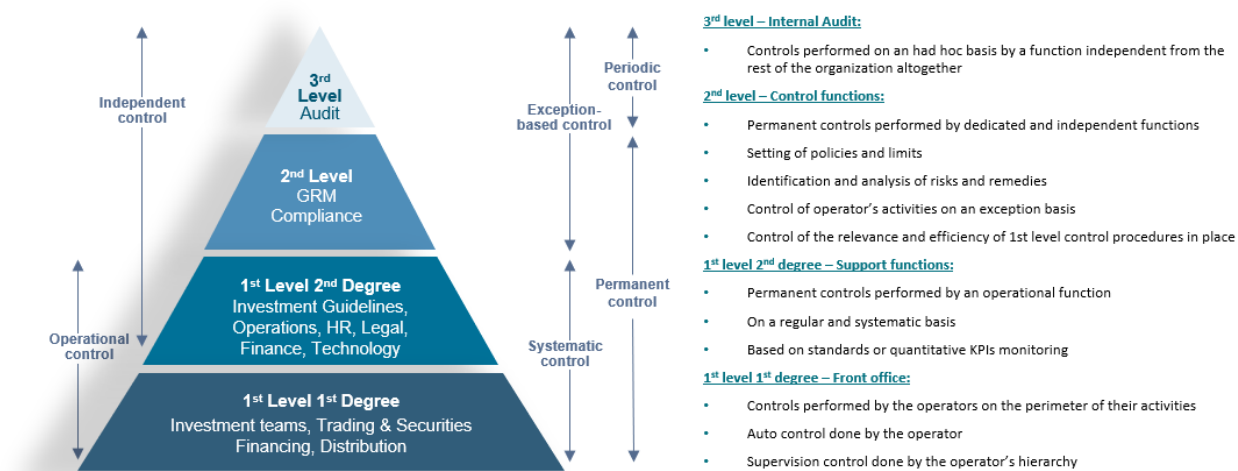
Independent control

Operational control

3rd Level Audit

2nd Level GRM Compliance

1st Level 2nd Degree Investment Guidelines, Operations, HR, Legal, Finance, Technology

1st Level 1st Degree Investment teams, Trading & Securities Financing, Distribution

Exception-based control

Systematic control

Periodic control

Permanent control

3rd level – Internal Audit:

• Controls performed on an had hoc basis by a function independent from the rest of the organization altogether

2nd level – Control functions:

• Permanent controls performed by dedicated and independent functions

• Setting of policies and limits

• Identification and analysis of risks and remedies

• Control of operator's activities on an exception basis

• Control of the relevance and efficiency of 1st level control procedures in place

1st level 2nd degree – Support functions:

• Permanent controls performed by an operational function

• On a regular and systematic basis

• Based on standards or quantitative KPIs monitoring

1st level 1st degree – Front office:

• Controls performed by the operators on the perimeter of their activities

• Auto control done by the operator

• Supervision control done by the operator's hierarchy